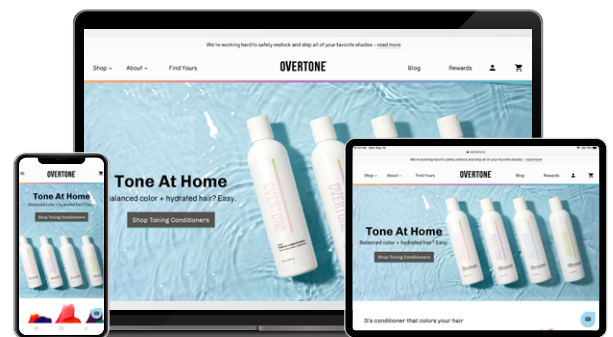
We're working hard to safely restock and ship all of your favorite shades – read more

Shop About Find Yours OVERTONE Blog Rewards

Tone At Home

Balanced color + hydrated hair? Easy.

Shop Toning Conditioners

OVERTONE

Tone At Home

Balanced color + hydrated hair? Easy.

Shop Toning Conditioners

We're working hard to safely restock and ship all of your favorite shades – read more

Shop About Find Yours OVERTONE Blog Rewards

Tone At Home

Balanced color + hydrated hair? Easy.

Shop Toning Conditioners

It's conditioner that colors your hair